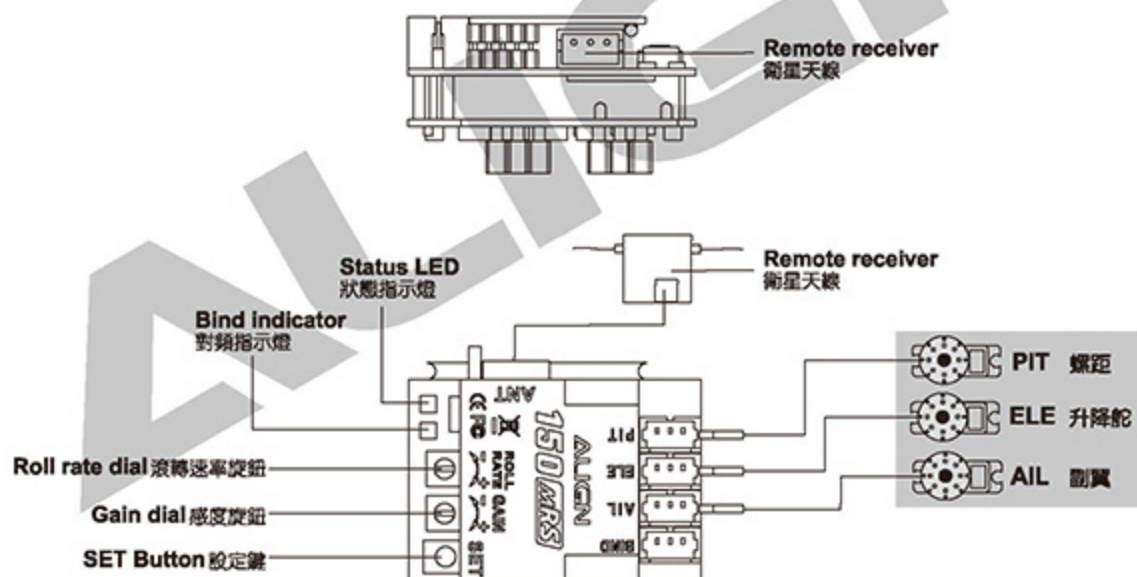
Remote receiver
衛星天線

ALIGN

Remote receiver
衛星天線

Status LED
狀態指示燈

Bind indicator
對頻指示燈

ANT
150 MRS
ALIGN
PIT
ELE
AIL
BIND
ROLL RATE
GAIN
SET

PIT 螺距
ELE 升降舵
AIL 副翼

Roll rate dial 滾轉速率旋鈕
Gain dial 感度旋鈕
SET Button 設定鍵